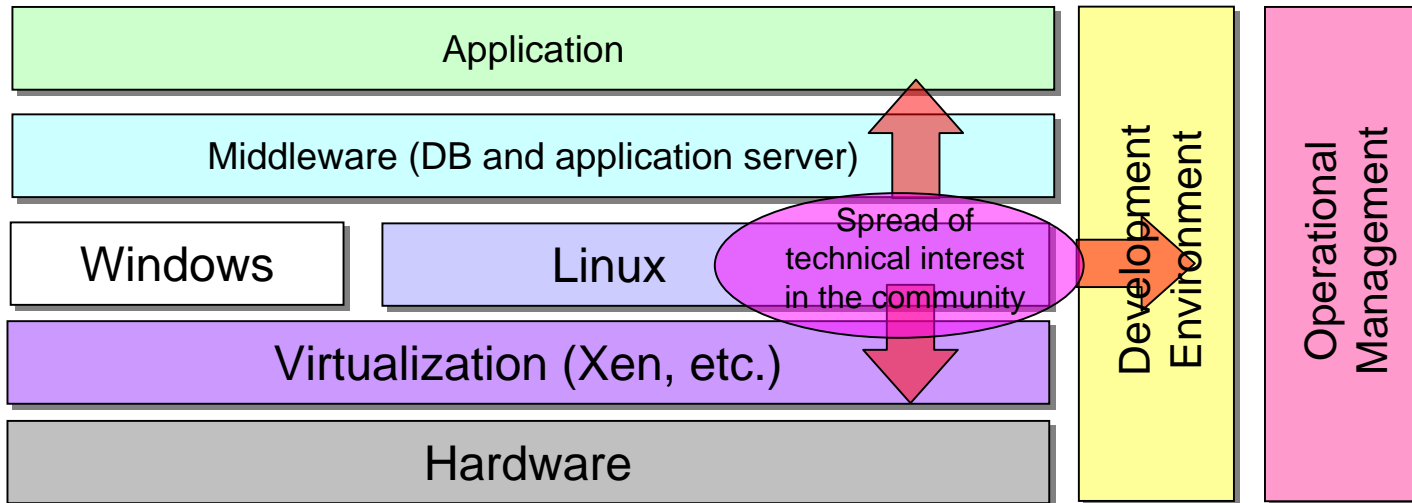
Application

Middleware (DB and application server)

Windows

Linux

Spread of technical interest in the community

Virtualization (Xen, etc.)

Hardware

Development Environment

Operational Management